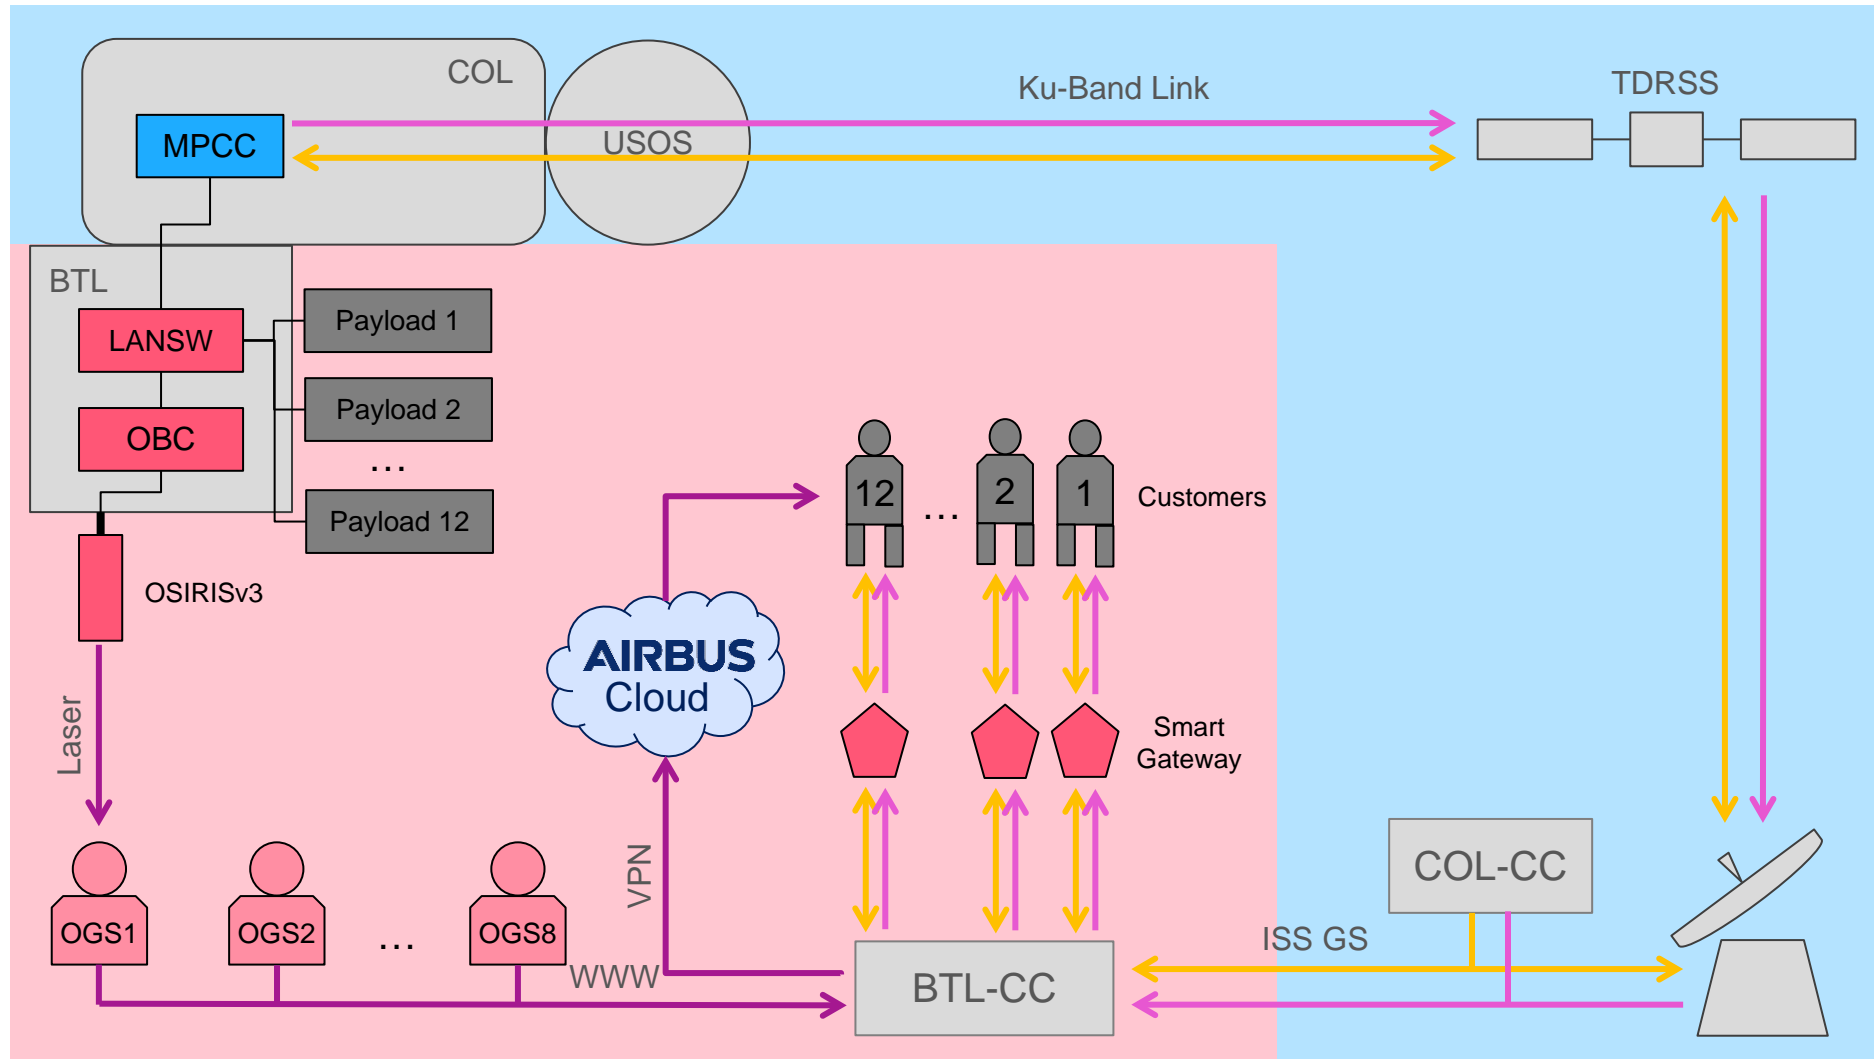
COL

USOS

MPCC

Ku-Band Link

TDRSS

BTL

LANSW

OBC

Payload 1

Payload 2

...

Payload 12

OSIRISv3

Laser

AIRBUS
Cloud

12

...

2

1

Customers

Smart
Gateway

VPN

COL-CC

ISS GS

OGS1

OGS2

...

OGS8

WWW

BTL-CC